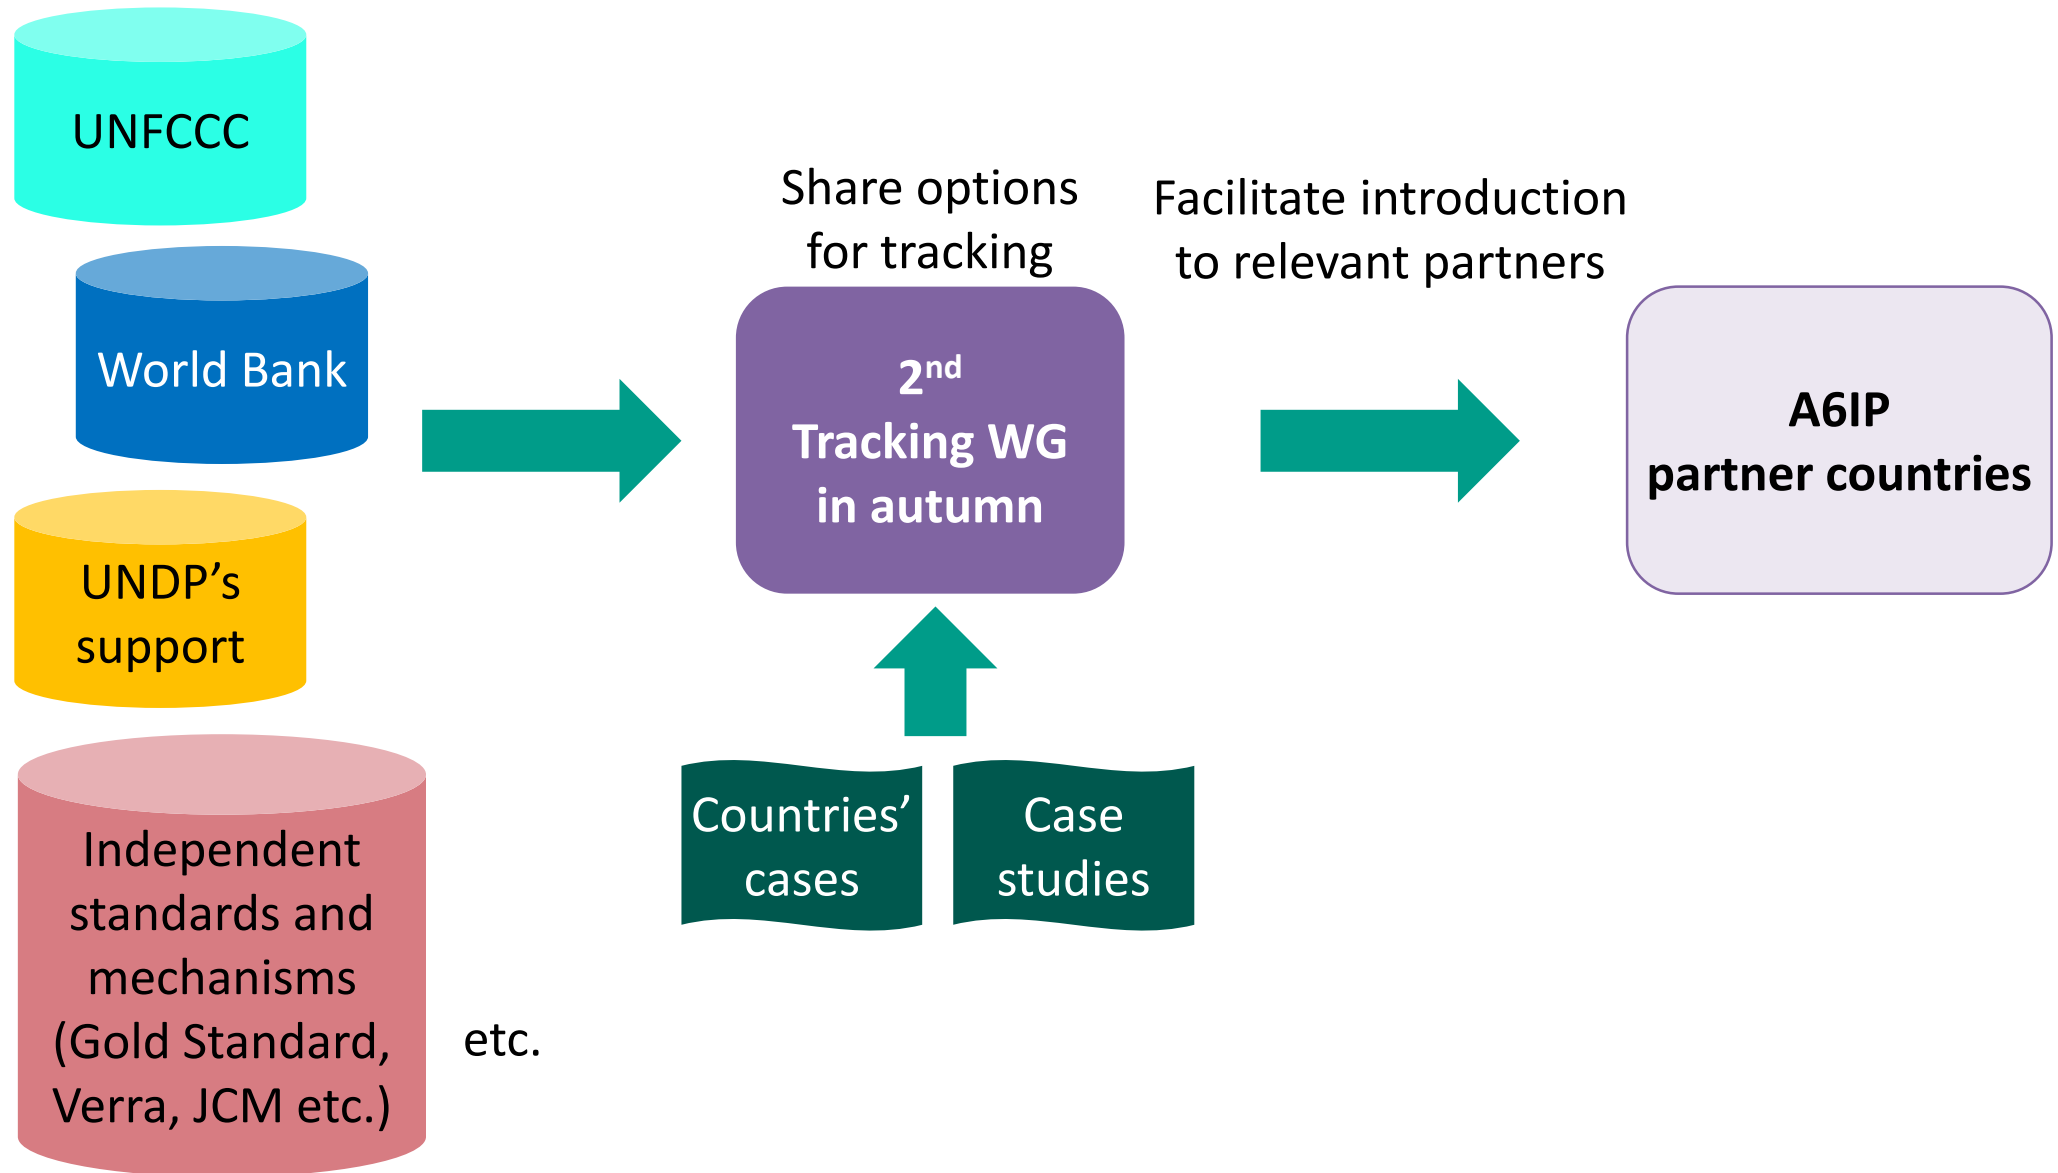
UNFCCC

World Bank

UNDP’s support

Independent standards and mechanisms (Gold Standard, Verra, JCM etc.)

etc.

Share options for tracking

2$^{nd}$ Tracking WG in autumn

Countries’ cases

Case studies

Facilitate introduction to relevant partners

A6IP partner countries